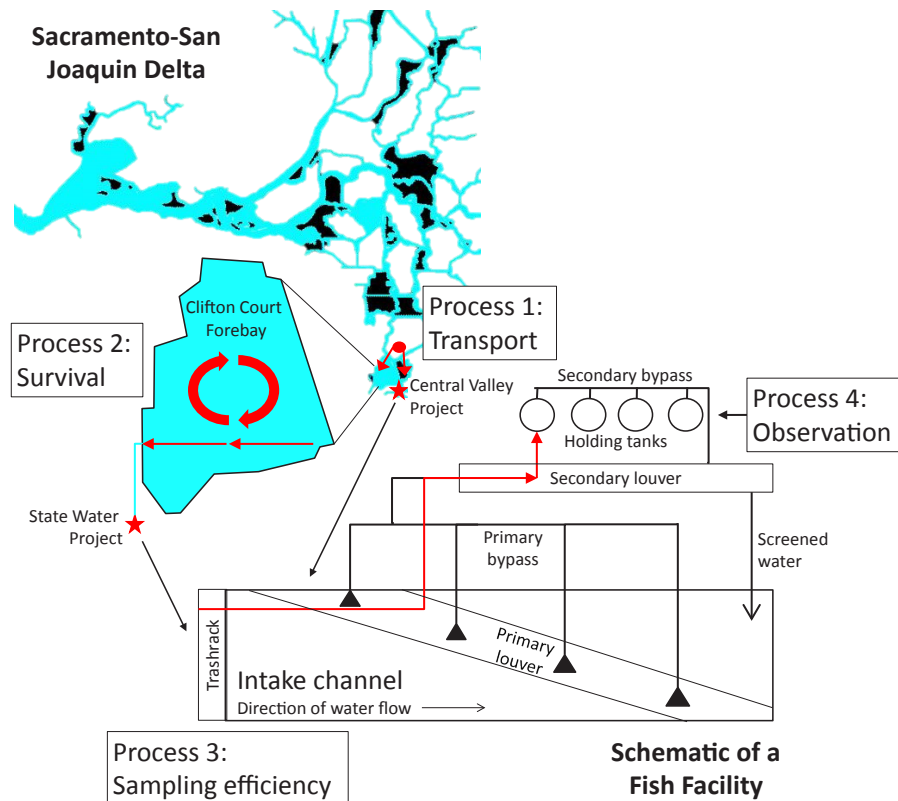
Sacramento-San Joaquin Delta

Clifton Court Forebay

Process 1: Transport

Process 2: Survival

Central Valley Project

Secondary bypass

Process 4: Observation

Holding tanks

Secondary louver

State Water Project

Primary bypass

Screened water

Primary louver

Trashrack

Intake channel

Direction of water flow

Process 3: Sampling efficiency

Schematic of a Fish Facility